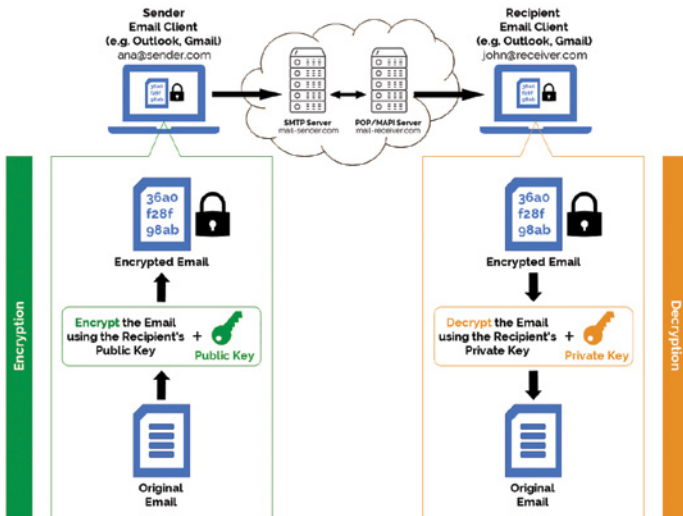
Sender
Email Client
(e.g. Outlook, Gmail)
ana@sender.com

36a0
f28f
98ab

SMTP Server
mail-sender.com

POP/MAPI Server
mail-receiver.com

Recipient
Email Client
(e.g. Outlook, Gmail)
john@receiver.com

36a0
f28f
98ab

Encryption

36a0
f28f
98ab

Encrypted Email

Encrypt the Email using the Recipient's Public Key + Public Key

Original Email

36a0
f28f
98ab

Encrypted Email

Decrypt the Email using the Recipient's Private Key + Private Key

Original Email

Decryption